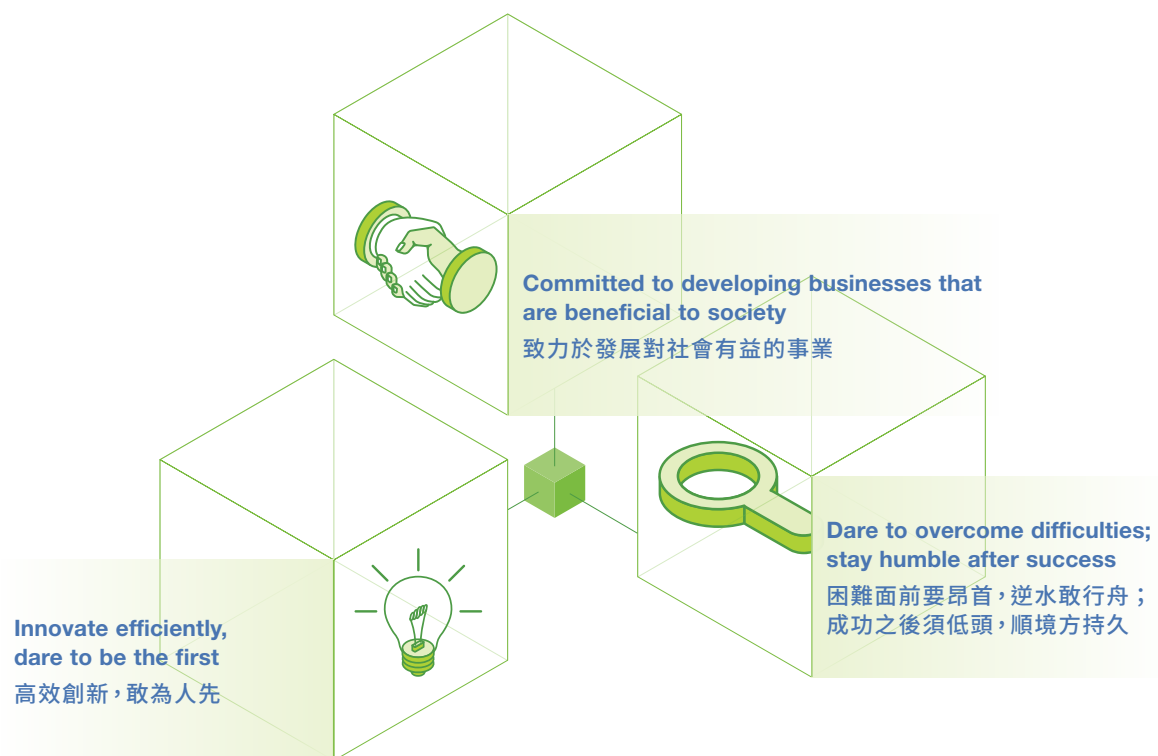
Committed to developing businesses that are beneficial to society
致力於發展對社會有益的事業

Dare to overcome difficulties; stay humble after success
困難面前要昂首，逆水敢行舟；成功之後須低頭，順境方持久

Innovate efficiently, dare to be the first
高效創新，敢為人先